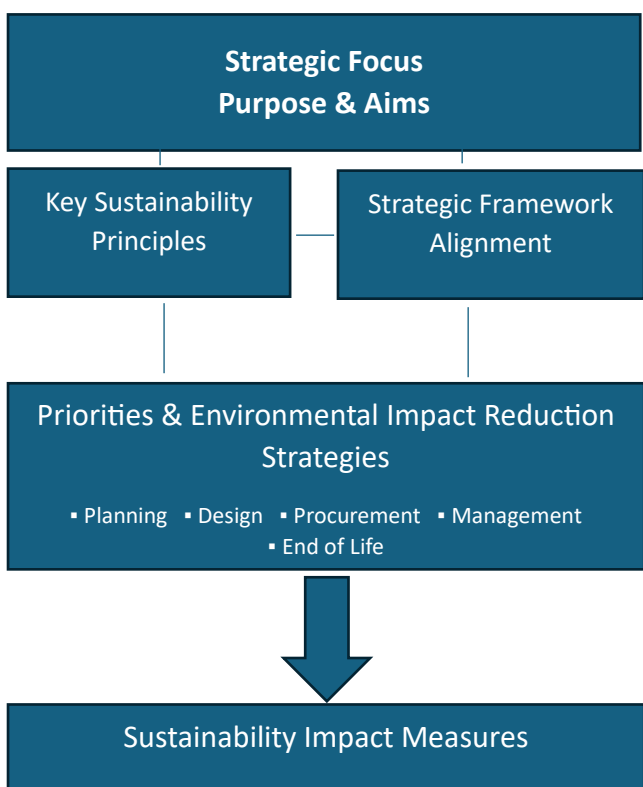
Strategic Focus
Purpose & Aims

Key Sustainability Principles

Strategic Framework Alignment

Priorities & Environmental Impact Reduction Strategies

▪ Planning ▪ Design ▪ Procurement ▪ Management ▪ End of Life

Sustainability Impact Measures